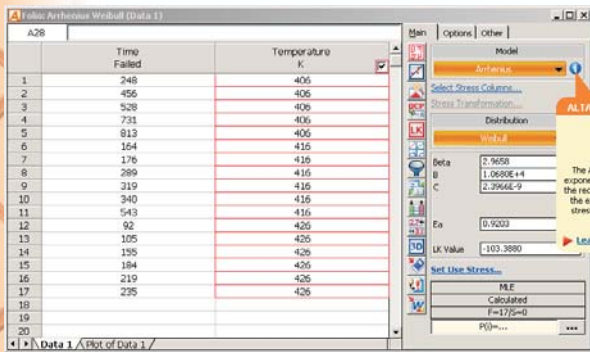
Folio: Arrhenius Weibull (Data 1)

A28

| | Time Failed | Temperature K |
|---|---|---|
| 1 | 248 | 406 |
| 2 | 456 | 406 |
| 3 | 528 | 406 |
| 4 | 731 | 406 |
| 5 | 813 | 406 |
| 6 | 164 | 416 |
| 7 | 176 | 416 |
| 8 | 289 | 416 |
| 9 | 319 | 416 |
| 10 | 340 | 416 |
| 11 | 543 | 416 |
| 12 | 92 | 426 |
| 13 | 105 | 426 |
| 14 | 155 | 426 |
| 15 | 184 | 426 |
| 16 | 219 | 426 |
| 17 | 235 | 426 |
| 18 | | |
| 19 | | |
| 20 | | |

Data 1 / Plot of Data 1 /

Main | Options | Other

Model
Arrhenius

Select Stress Columns...
Stress Transformation...

Distribution
Weibull

Beta 2.9658
B 1.0680E+4
C 2.3966E-9

Ea 0.9203

LK Value -103.3880

Set Use Stress...

MLE
Calculated
F=17/S=0
P(I)=...

ALTA
The A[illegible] expone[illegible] the rec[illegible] the e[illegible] stres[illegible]
Lea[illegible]